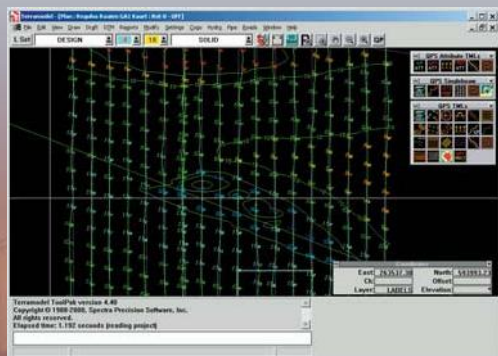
Terramodel - [Plan: Hogeba Route GA2 Kaart : Rot 0 - OFF]

File Edit View Draw Draft COGO Reports Modify Settings Cogo Hydro Pipe Roads Window Help

L Set DESIGN 18 SOLID

GPS Attribute TMLs

GPS Singlebeam

GPS TMLs

East 263537.38 North 583953.7
Ch Offset
Layer LABELS Elevation

Terramodel ToolPak version 4.40
Copyright © 1988-2000, Spectra Precision Software, Inc.
All rights reserved.
Elapsed time: 1.192 seconds (reading project)